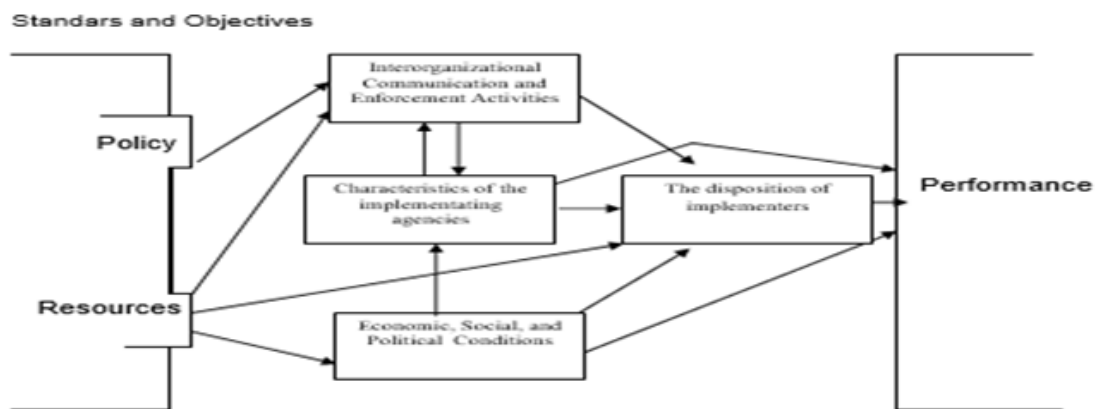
Standars and Objectives

Interorganizational Communication and Enforcement Activities

Policy

Characteristics of the implementating agencies

The disposition of implementers

Performance

Resources

Economic, Social, and Political Conditions